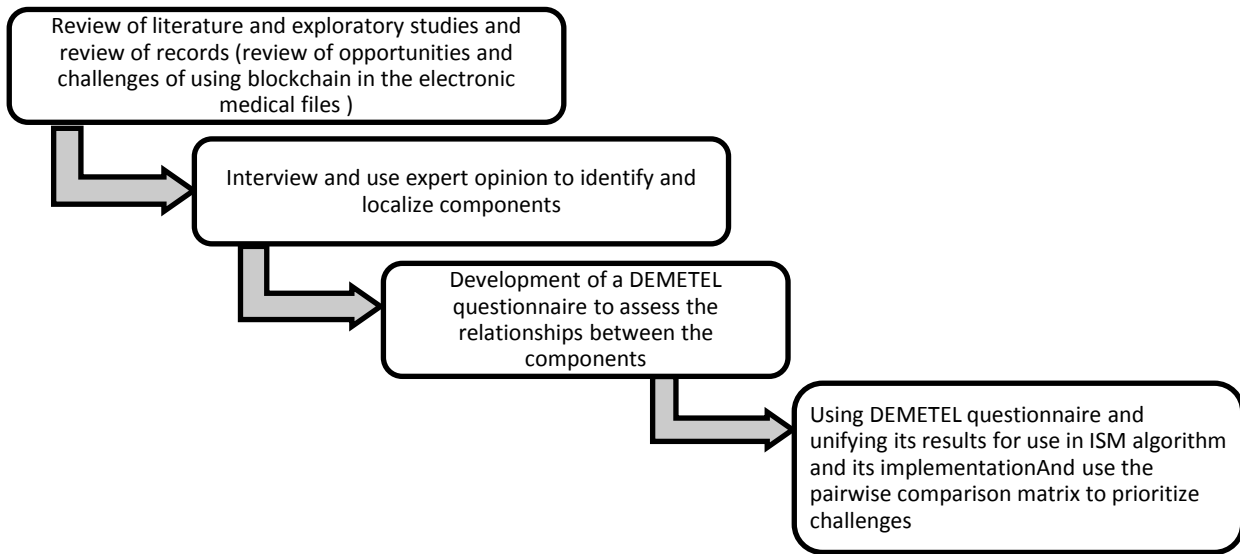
Review of literature and exploratory studies and review of records (review of opportunities and challenges of using blockchain in the electronic medical files )

Interview and use expert opinion to identify and localize components

Development of a DEMETEL questionnaire to assess the relationships between the components

Using DEMETEL questionnaire and unifying its results for use in ISM algorithm and its implementationAnd use the pairwise comparison matrix to prioritize challenges